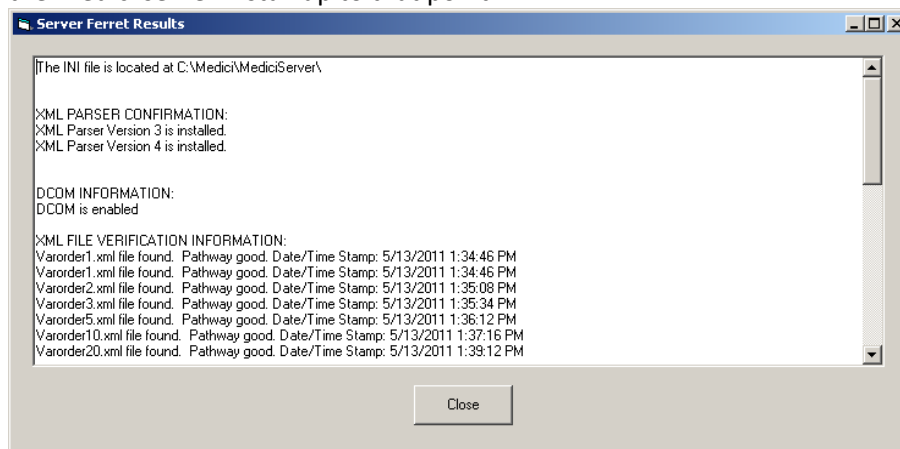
Server Ferret Results

The INI file is located at C:\Medici\MediciServer\

XML PARSER CONFIRMATION:
XML Parser Version 3 is installed.
XML Parser Version 4 is installed.

DCOM INFORMATION:
DCOM is enabled

XML FILE VERIFICATION INFORMATION:
Varorder1.xml file found. Pathway good. Date/Time Stamp: 5/13/2011 1:34:46 PM
Varorder1.xml file found. Pathway good. Date/Time Stamp: 5/13/2011 1:34:46 PM
Varorder2.xml file found. Pathway good. Date/Time Stamp: 5/13/2011 1:35:08 PM
Varorder3.xml file found. Pathway good. Date/Time Stamp: 5/13/2011 1:35:34 PM
Varorder5.xml file found. Pathway good. Date/Time Stamp: 5/13/2011 1:36:12 PM
Varorder10.xml file found. Pathway good. Date/Time Stamp: 5/13/2011 1:37:16 PM
Varorder20.xml file found. Pathway good. Date/Time Stamp: 5/13/2011 1:39:12 PM

Close